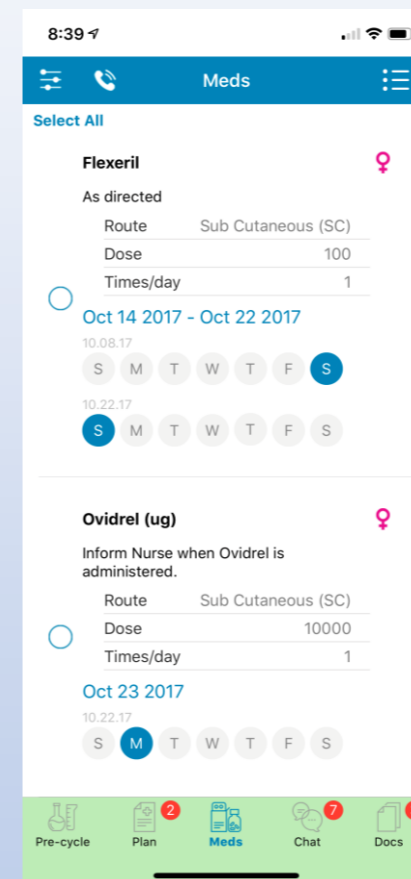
8:39

Meds

Select All

Flexeril

As directed

| Route | Sub Cutaneous (SC) |
|---|---|
| Dose | 100 |
| Times/day | 1 |

Oct 14 2017 - Oct 22 2017

10.08.17

S M T W T F S

10.22.17

S M T W T F S

Ovidrel (ug)

Inform Nurse when Ovidrel is administered.

| Route | Sub Cutaneous (SC) |
|---|---|
| Dose | 10000 |
| Times/day | 1 |

Oct 23 2017

10.22.17

S M T W T F S

Pre-cycle
2
Plan
Meds
7
Chat
Docs